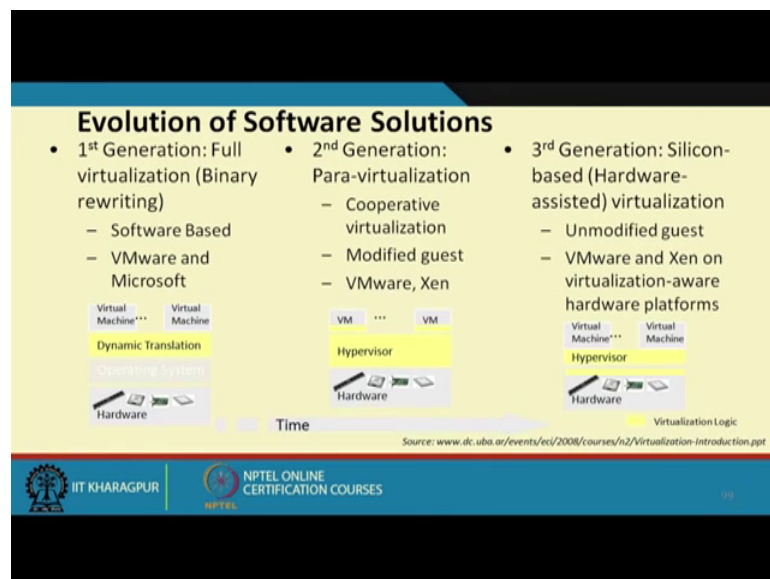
Evolution of Software Solutions

- 1$^{st}$ Generation: Full virtualization (Binary rewriting)
  - Software Based
  - VMware and Microsoft

Virtual Machine ... Virtual Machine
Dynamic Translation
Operating System
Hardware

- 2$^{nd}$ Generation: Para-virtualization
  - Cooperative virtualization
  - Modified guest
  - VMware, Xen

VM ... VM
Hypervisor
Hardware

- 3$^{rd}$ Generation: Silicon-based (Hardware-assisted) virtualization
  - Unmodified guest
  - VMware and Xen on virtualization-aware hardware platforms

Virtual Machine ... Virtual Machine
Hypervisor
Hardware

Virtualization Logic

Time

Source: www.dc.uba.ar/events/eci/2008/courses/n2/Virtualization-Introduction.ppt

IIT KHARAGPUR
NPTEL ONLINE CERTIFICATION COURSES
NPTEL
99